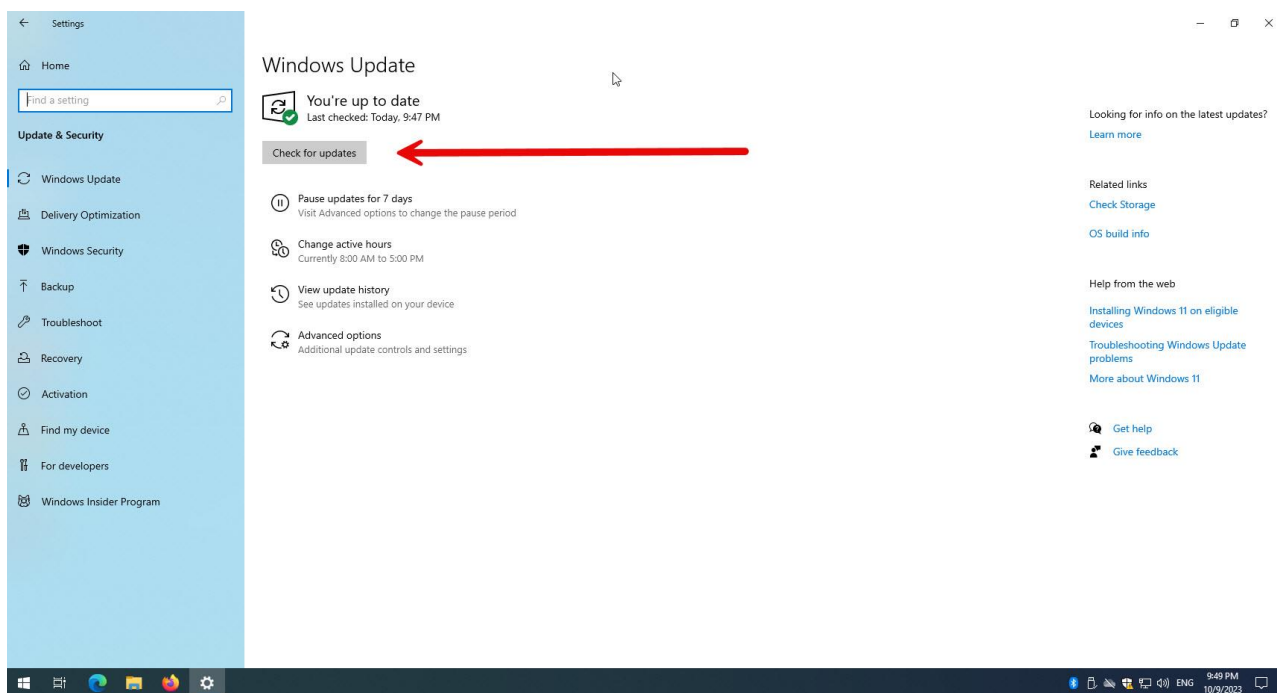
Settings

Home

Find a setting

Update & Security

Windows Update

Delivery Optimization

Windows Security

Backup

Troubleshoot

Recovery

Activation

Find my device

For developers

Windows Insider Program

Windows Update

You're up to date
Last checked: Today, 9:47 PM

Check for updates

Pause updates for 7 days
Visit Advanced options to change the pause period

Change active hours
Currently 8:00 AM to 5:00 PM

View update history
See updates installed on your device

Advanced options
Additional update controls and settings

Looking for info on the latest updates?
Learn more

Related links
Check Storage
OS build info

Help from the web
Installing Windows 11 on eligible devices
Troubleshooting Windows Update problems
More about Windows 11

Get help
Give feedback

ENG 9:49 PM 10/9/2023